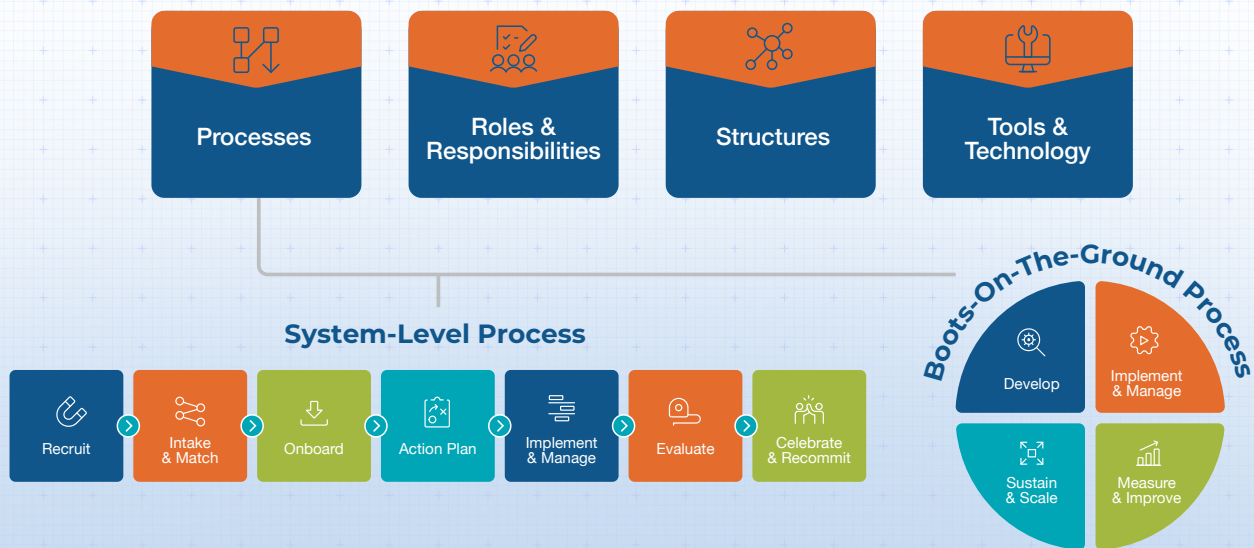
Processes

Roles & Responsibilities

Structures

Tools & Technology

System-Level Process

Recruit

Intake & Match

Onboard

Action Plan

Implement & Manage

Evaluate

Celebrate & Recommit

Boots-On-The-Ground Process

Develop

Implement & Manage

Sustain & Scale

Measure & Improve